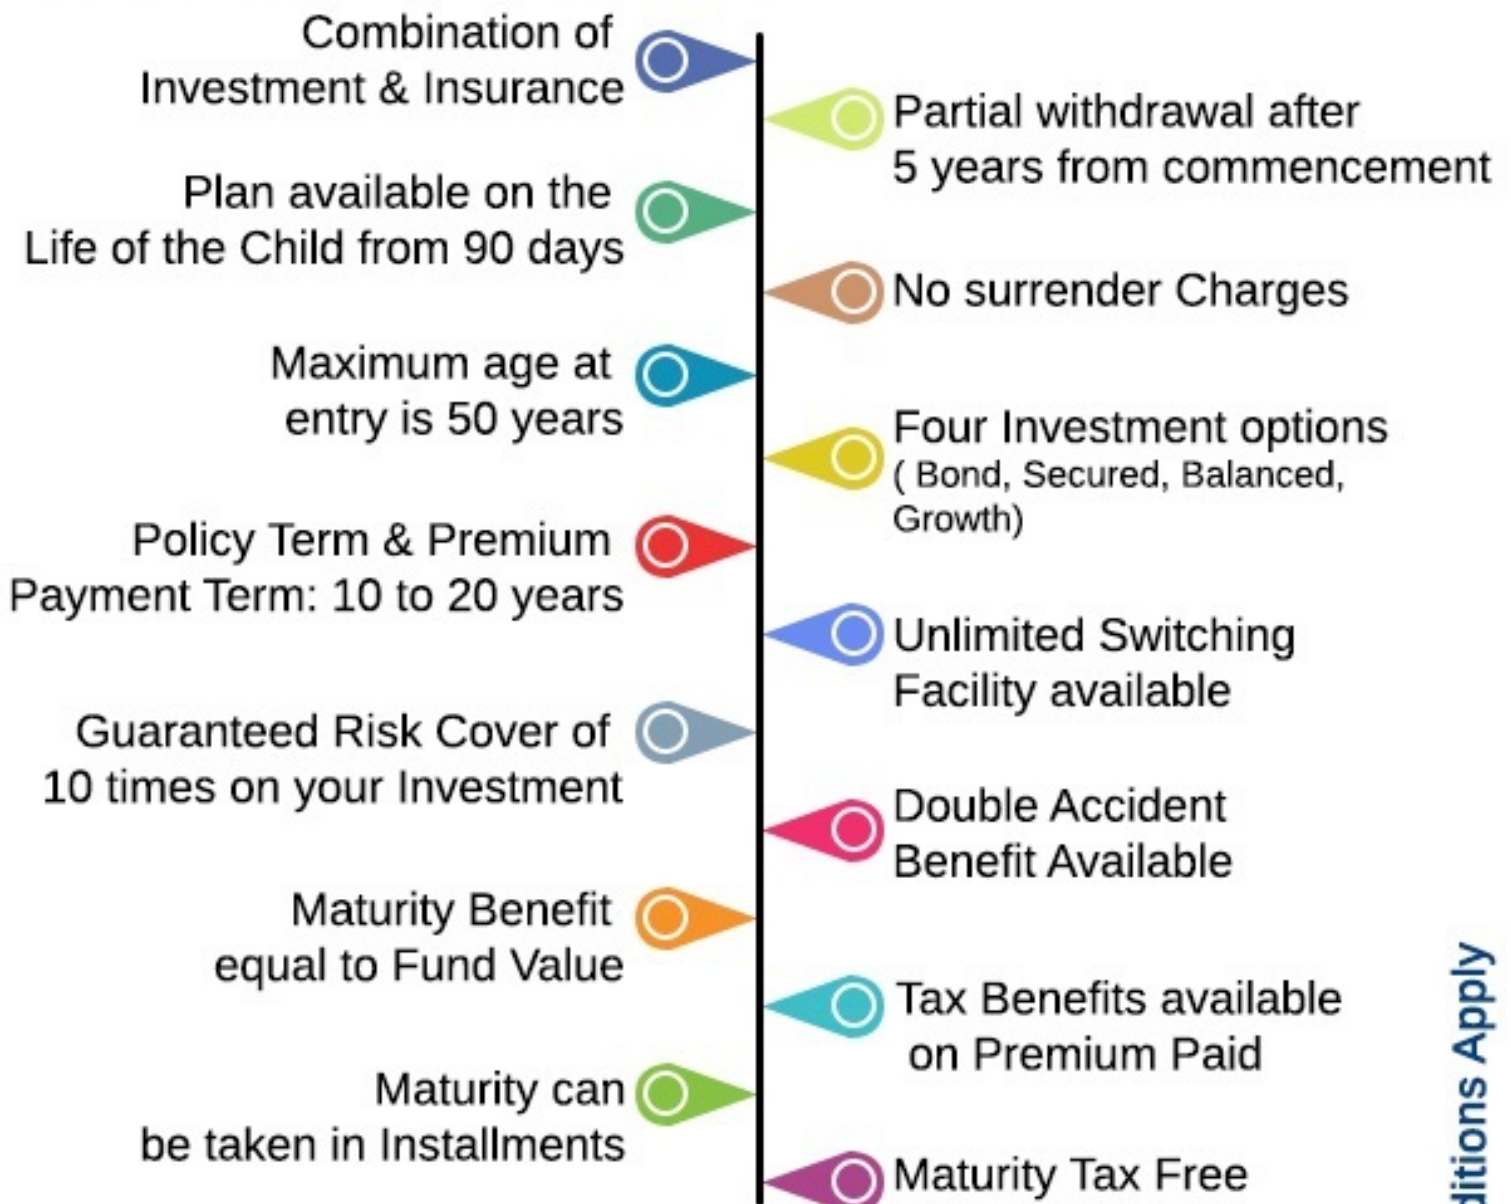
Combination of Investment & Insurance

Partial withdrawal after 5 years from commencement

Plan available on the Life of the Child from 90 days

No surrender Charges

Maximum age at entry is 50 years

Four Investment options ( Bond, Secured, Balanced, Growth)

Policy Term & Premium Payment Term: 10 to 20 years

Unlimited Switching Facility available

Guaranteed Risk Cover of 10 times on your Investment

Double Accident Benefit Available

Maturity Benefit equal to Fund Value

Tax Benefits available on Premium Paid

Maturity can be taken in Installments

Maturity Tax Free

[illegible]ditions Apply